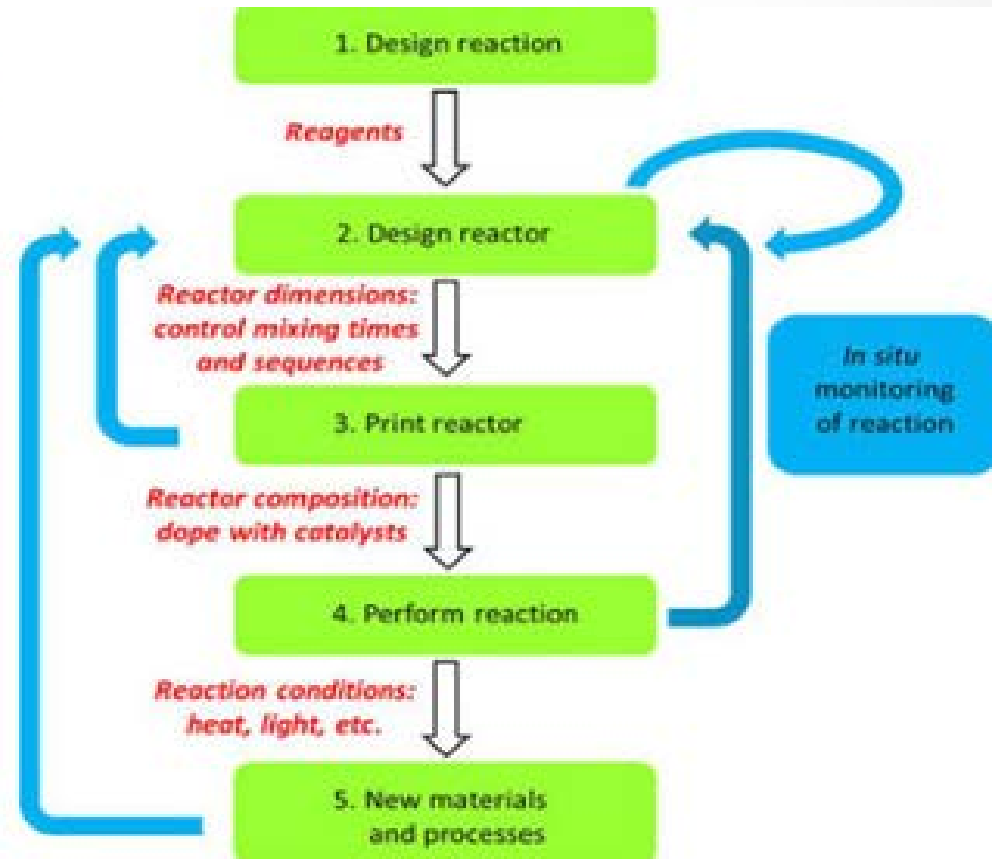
1. Design reaction

Reagents

2. Design reactor

Reactor dimensions: control mixing times and sequences

3. Print reactor

In situ monitoring of reaction

Reactor composition: dope with catalysts

4. Perform reaction

Reaction conditions: heat, light, etc.

5. New materials and processes